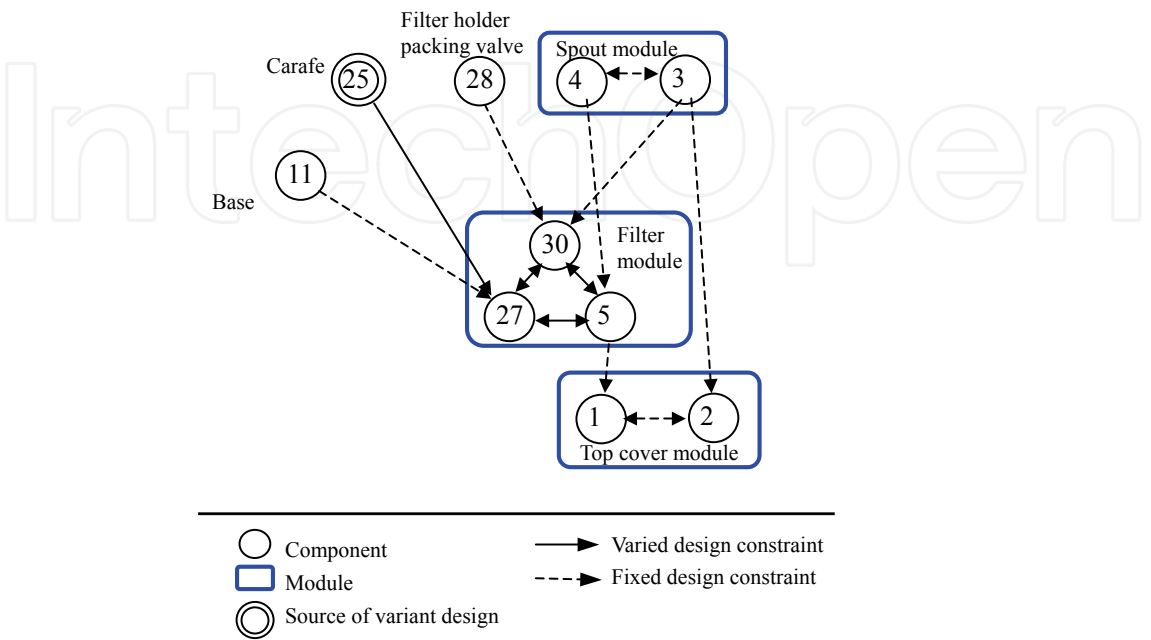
Filter holder packing valve

Spout module

Carafe

25

28

4

3

11

Base

30

Filter module

27

5

1

2

Top cover module

Component

Module

Source of variant design

Varied design constraint

Fixed design constraint

IntechOpen